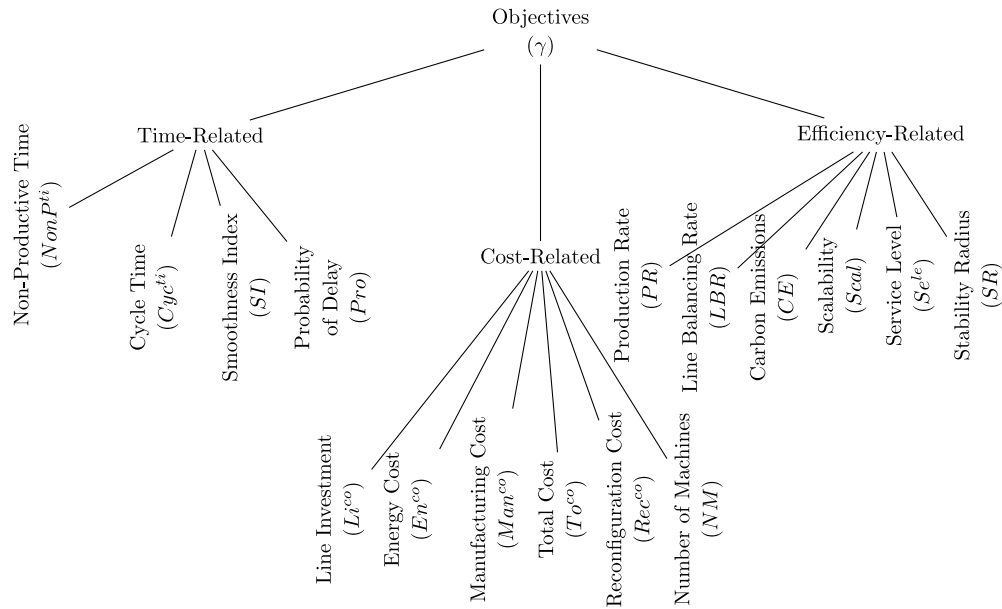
Objectives
$(\gamma)$

Time-Related

Non-Productive Time
$(NonP^{ti})$

Cycle Time
$(Cyc^{ti})$

Smoothness Index
$(SI)$

Probability of Delay
$(Pro)$

Cost-Related

Line Investment
$(Li^{co})$

Energy Cost
$(En^{co})$

Manufacturing Cost
$(Man^{co})$

Total Cost
$(To^{co})$

Reconfiguration Cost
$(Rec^{co})$

Number of Machines
$(NM)$

Efficiency-Related

Production Rate
$(PR)$

Line Balancing Rate
$(LBR)$

Carbon Emissions
$(CE)$

Scalability
$(Scal)$

Service Level
$(Se^{le})$

Stability Radius
$(SR)$